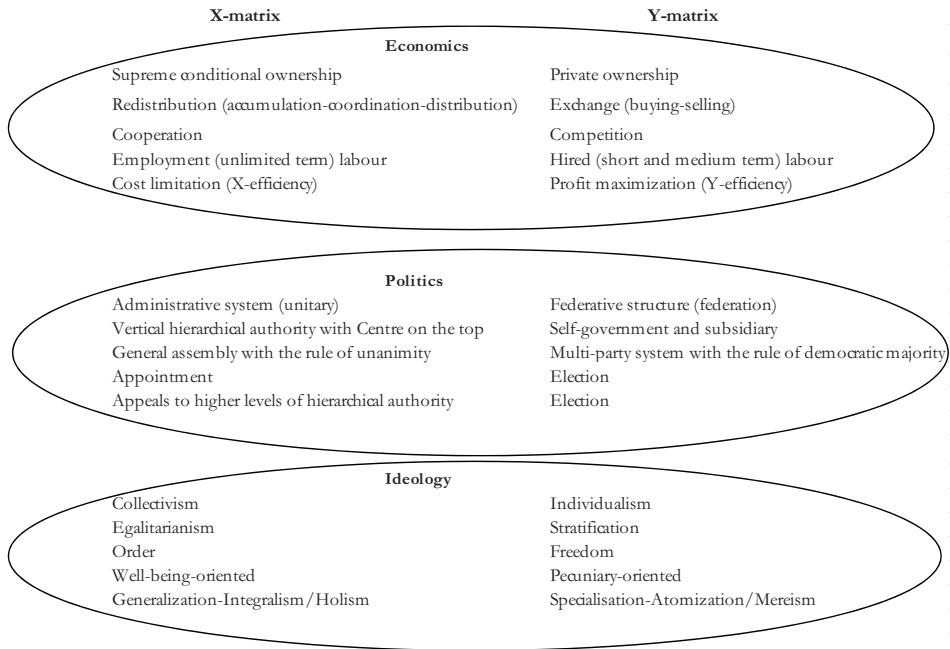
| X-matrix | Y-matrix |
|---|---|

Economics

| | |
|---|---|
| Supreme conditional ownership | Private ownership |
| Redistribution (accumulation-coordination-distribution) | Exchange (buying-selling) |
| Cooperation | Competition |
| Employment (unlimited term) labour | Hired (short and medium term) labour |
| Cost limitation (X-efficiency) | Profit maximization (Y-efficiency) |

Politics

| | |
|---|---|
| Administrative system (unitary) | Federative structure (federation) |
| Vertical hierarchical authority with Centre on the top | Self-government and subsidiary |
| General assembly with the rule of unanimity | Multi-party system with the rule of democratic majority |
| Appointment | Election |
| Appeals to higher levels of hierarchical authority | Election |

Ideology

| | |
|---|---|
| Collectivism | Individualism |
| Egalitarianism | Stratification |
| Order | Freedom |
| Well-being-oriented | Pecuniary-oriented |
| Generalization-Integralism/Holism | Specialisation-Atomization/Mereism |